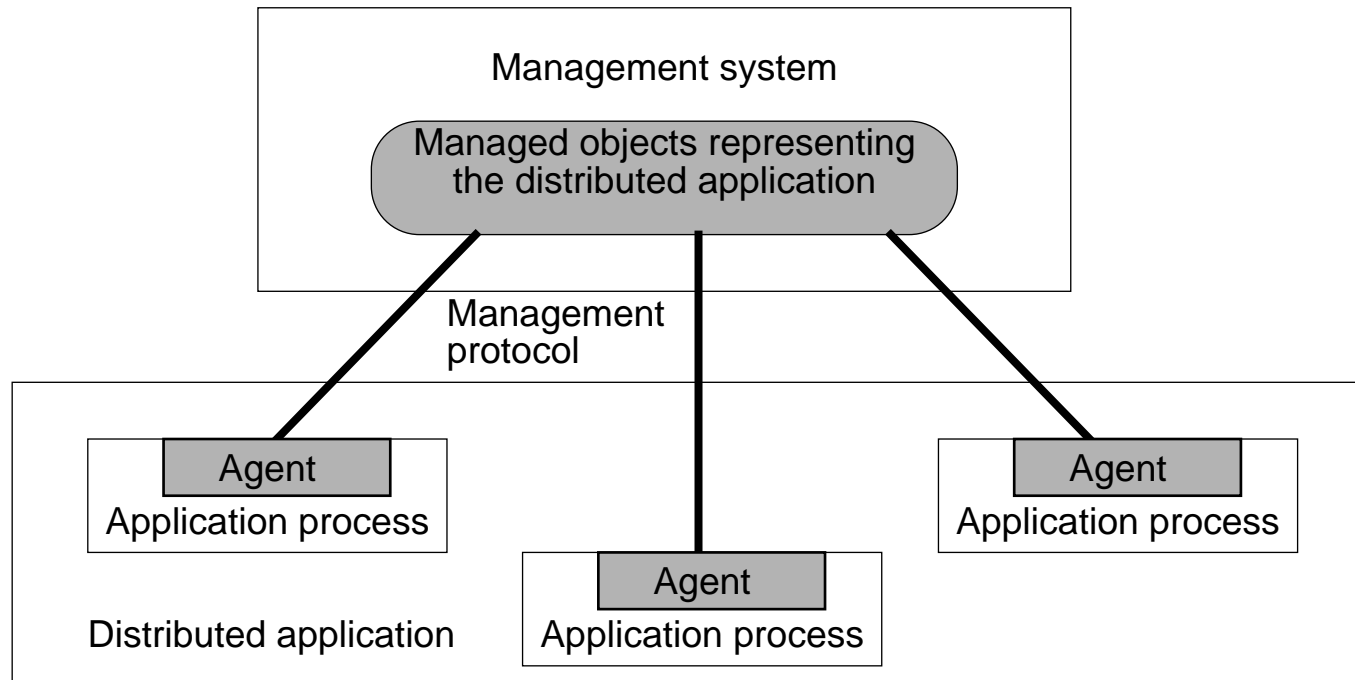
Management system

Managed objects representing the distributed application

Management protocol

Agent
Application process

Agent
Application process

Agent
Application process

Distributed application